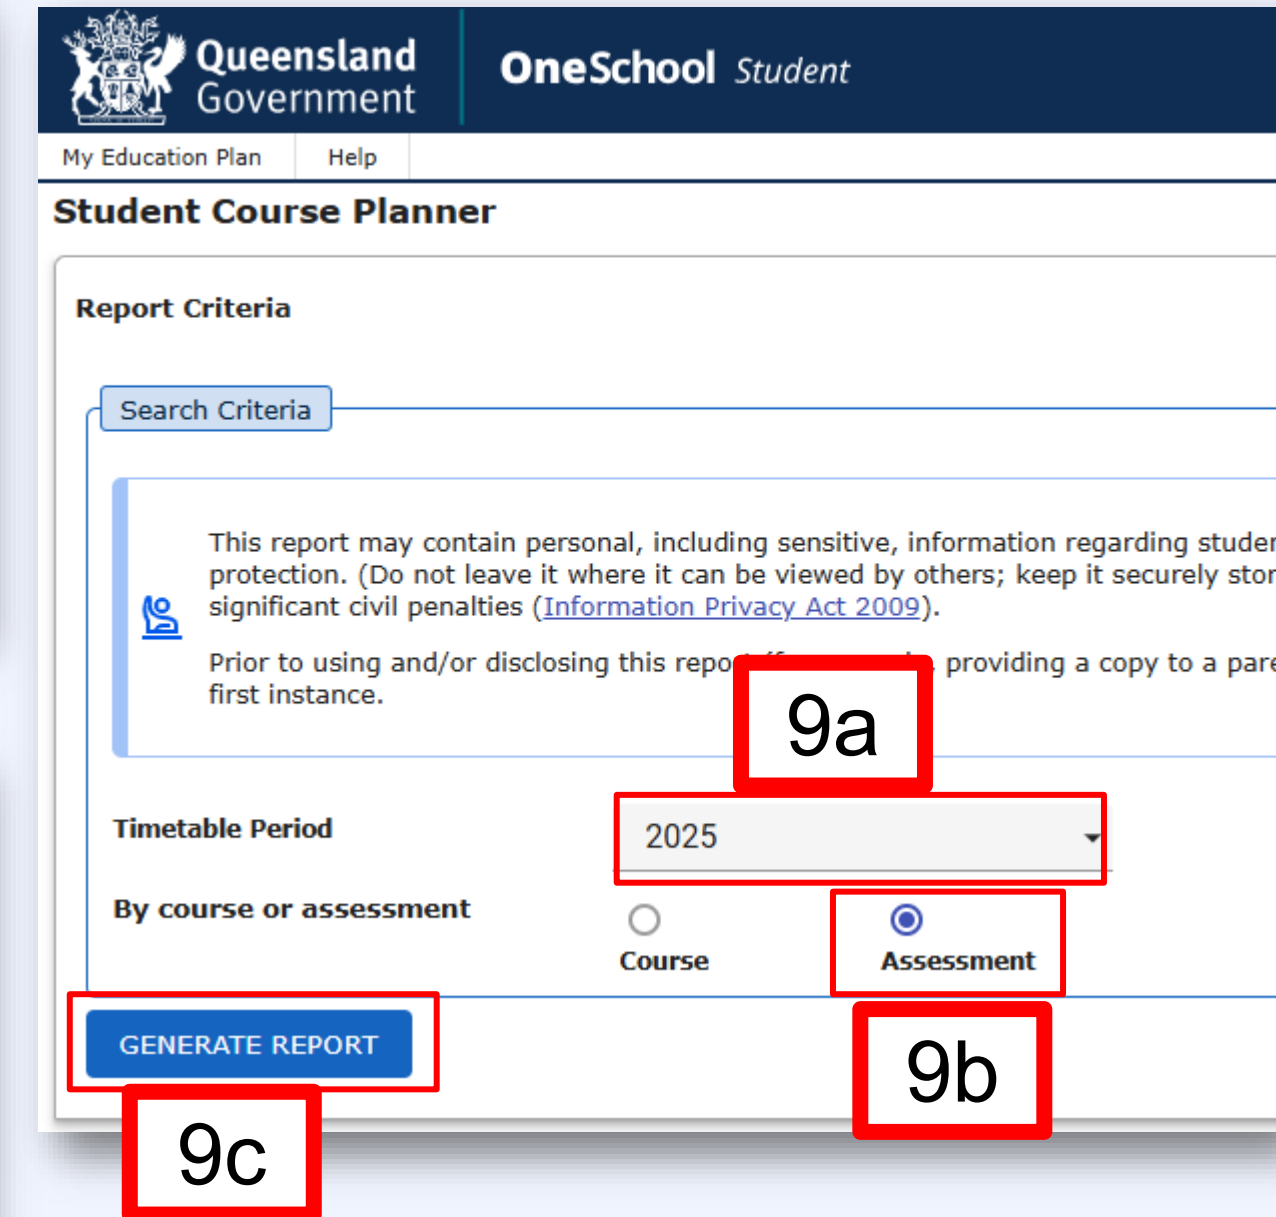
Queensland Government

OneSchool Student

My Education Plan

Help

Student Course Planner

Report Criteria

Search Criteria

This report may contain personal, including sensitive, information regarding studen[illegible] protection. (Do not leave it where it can be viewed by others; keep it securely stor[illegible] significant civil penalties (Information Privacy Act 2009).

Prior to using and/or disclosing this repo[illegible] providing a copy to a pare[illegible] first instance.

9a

Timetable Period

2025

By course or assessment

Course

Assessment

GENERATE REPORT

9b

9c